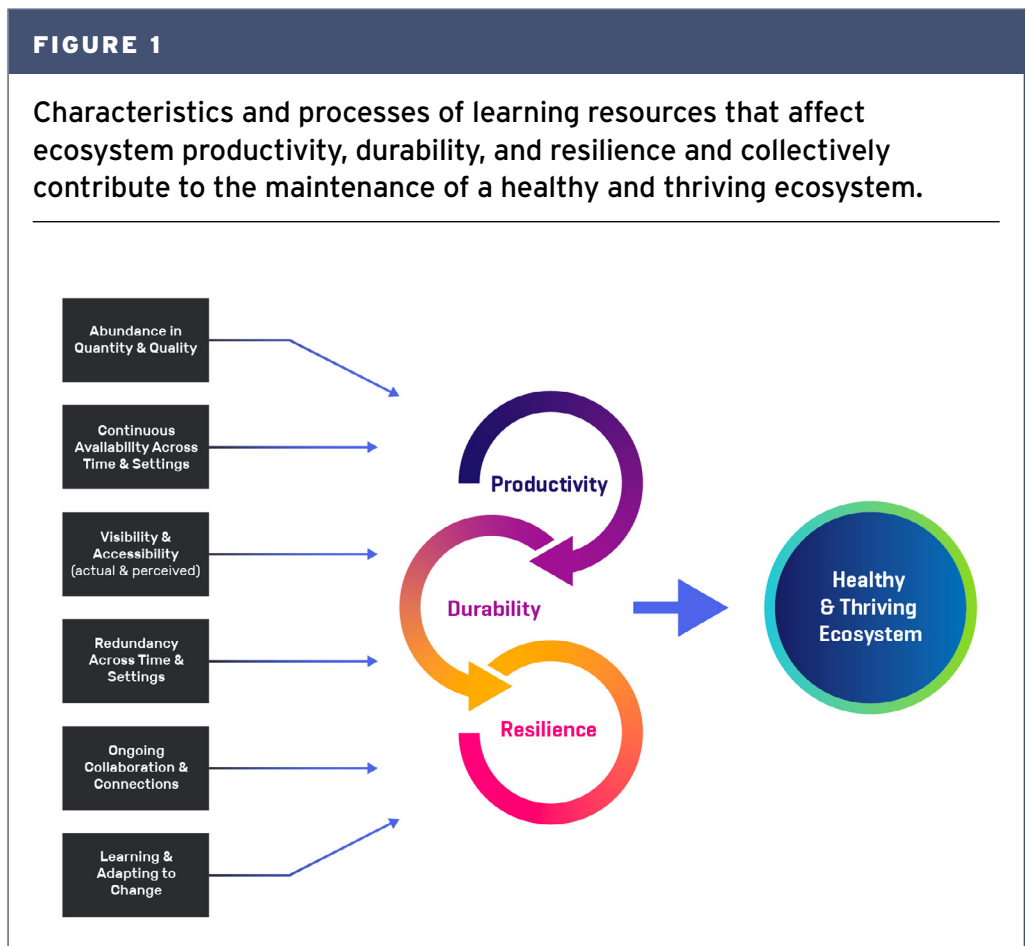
FIGURE 1

Characteristics and processes of learning resources that affect ecosystem productivity, durability, and resilience and collectively contribute to the maintenance of a healthy and thriving ecosystem.

Abundance in Quantity & Quality

Continuous Availability Across Time & Settings

Visibility & Accessibility (actual & perceived)

Redundancy Across Time & Settings

Ongoing Collaboration & Connections

Learning & Adapting to Change

Productivity

Durability

Resilience

Healthy & Thriving Ecosystem